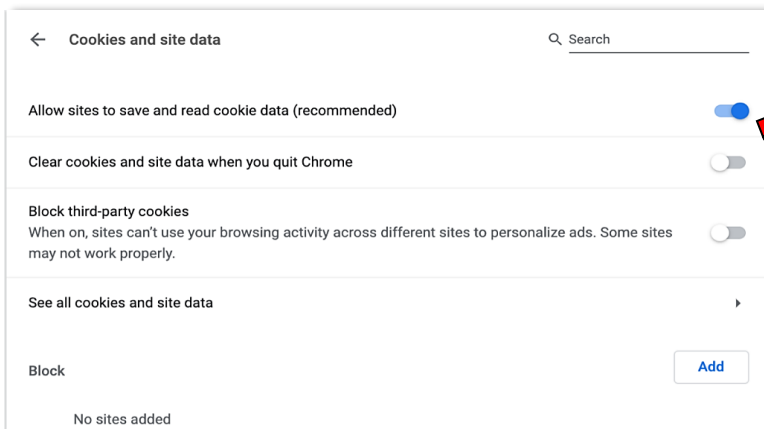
Cookies and site data

Search

Allow sites to save and read cookie data (recommended)

Clear cookies and site data when you quit Chrome

Block third-party cookies
When on, sites can't use your browsing activity across different sites to personalize ads. Some sites may not work properly.

See all cookies and site data

Block

Add

No sites added